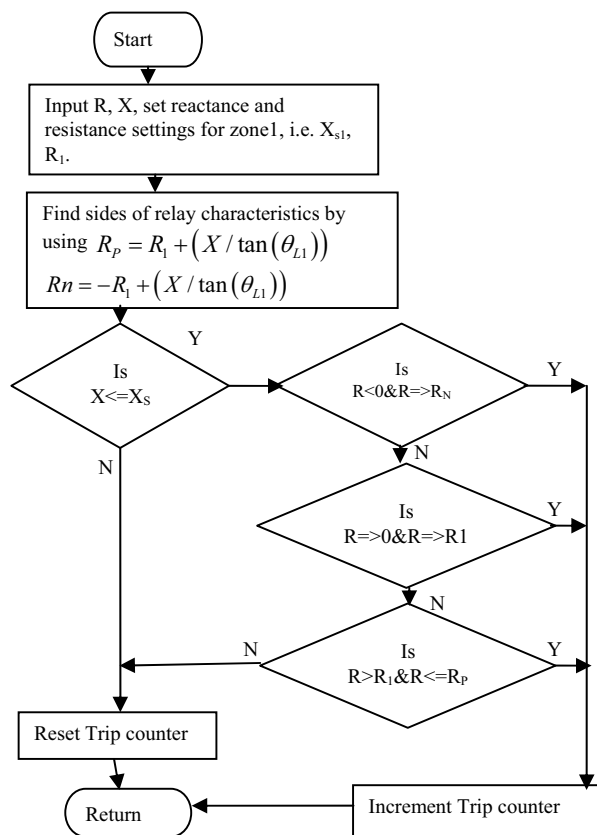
Start

Input R, X, set reactance and resistance settings for zone1, i.e. $X_{s1}$, $R_1$.

Find sides of relay characteristics by using $R_P = R_1 + \left( X / \tan\left(\theta_{L1}\right) \right)$
$Rn = -R_1 + \left( X / \tan\left(\theta_{L1}\right) \right)$

Y

Is
$X<=X_S$

Is
$R<0\&R=>R_N$

Y

N

N

Is
$R=>0\&R=>R1$

Y

N

N

Is
$R>R_1\&R<=R_P$

Y

Reset Trip counter

Return

Increment Trip counter